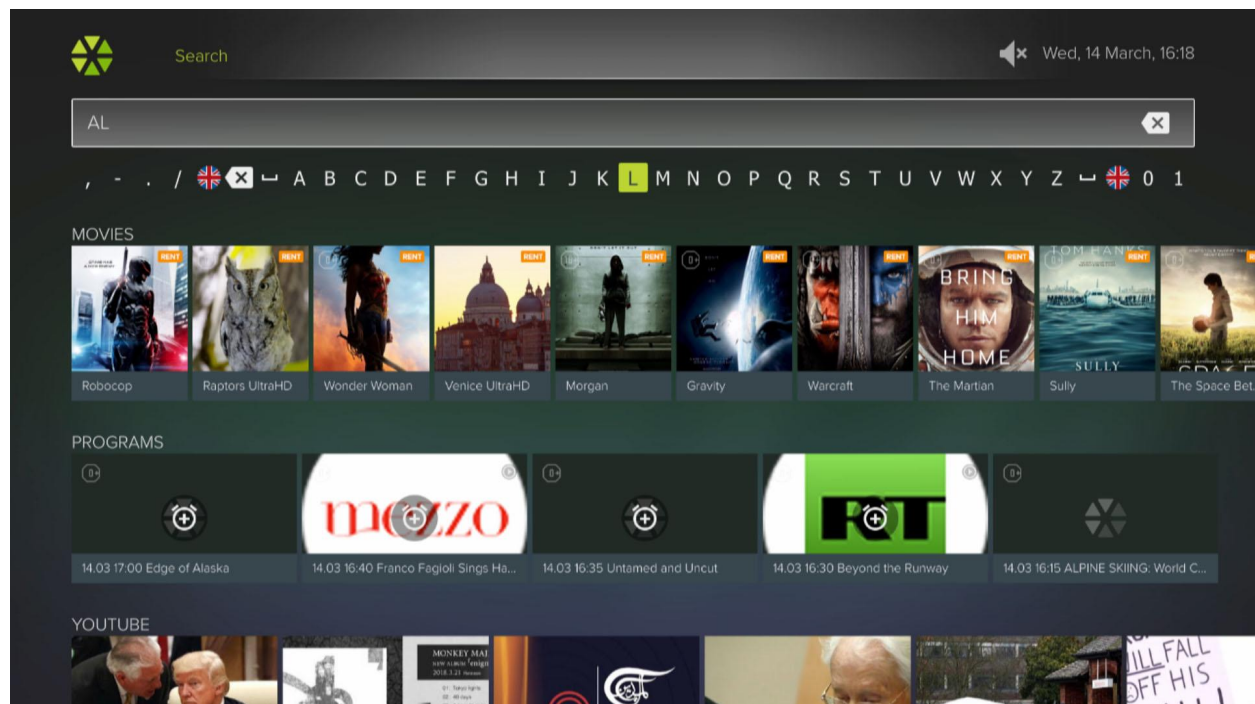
Search

Wed, 14 March, 16:18

AL

, - . / ␣ A B C D E F G H I J K L M N O P Q R S T U V W X Y Z ␣ 0 1

MOVIES

RENT
Robocop

RENT
Raptors UltraHD

RENT
Wonder Woman

RENT
Venice UltraHD

RENT
Morgan

RENT
Gravity

RENT
Warcraft

RENT
BRING HIM HOME
The Martian

TOM HANKS
RENT
SULLY
Sully

RENT
The Space Bet...

PROGRAMS

14.03 17:00 Edge of Alaska

mezzo
14.03 16:40 Franco Fagioli Sings Ha...

14.03 16:35 Untamed and Uncut

RT
14.03 16:30 Beyond the Runway

14.03 16:15 ALPINE SKIING: World C...

YOUTUBE

MONKEY MAJ
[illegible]

ILL FALL
FF HIS